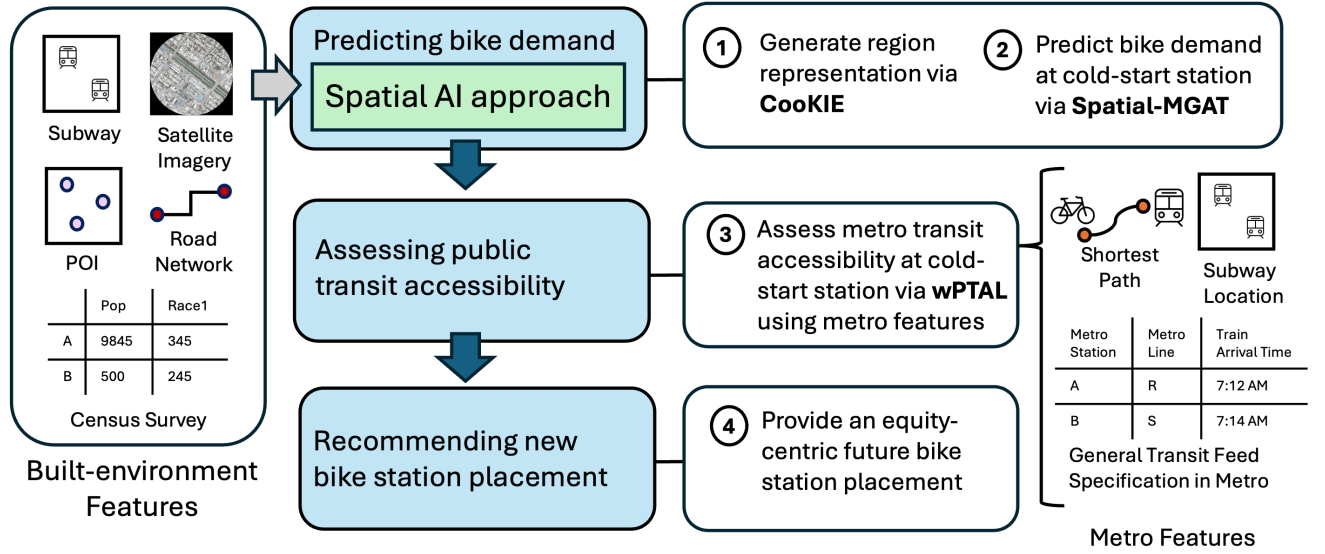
Subway

Satellite Imagery

POI

Road Network

|   | Pop | Race1 |
|---|---|---|
| A | 9845 | 345 |
| B | 500 | 245 |

Census Survey

Built-environment Features

Predicting bike demand

Spatial AI approach

1 Generate region representation via **CooKIE**

2 Predict bike demand at cold-start station via **Spatial-MGAT**

Assessing public transit accessibility

3 Assess metro transit accessibility at cold-start station via **wPTAL** using metro features

Recommending new bike station placement

4 Provide an equity-centric future bike station placement

Shortest Path

Subway Location

| Metro Station | Metro Line | Train Arrival Time |
|---|---|---|
| A | R | 7:12 AM |
| B | S | 7:14 AM |

General Transit Feed Specification in Metro

Metro Features